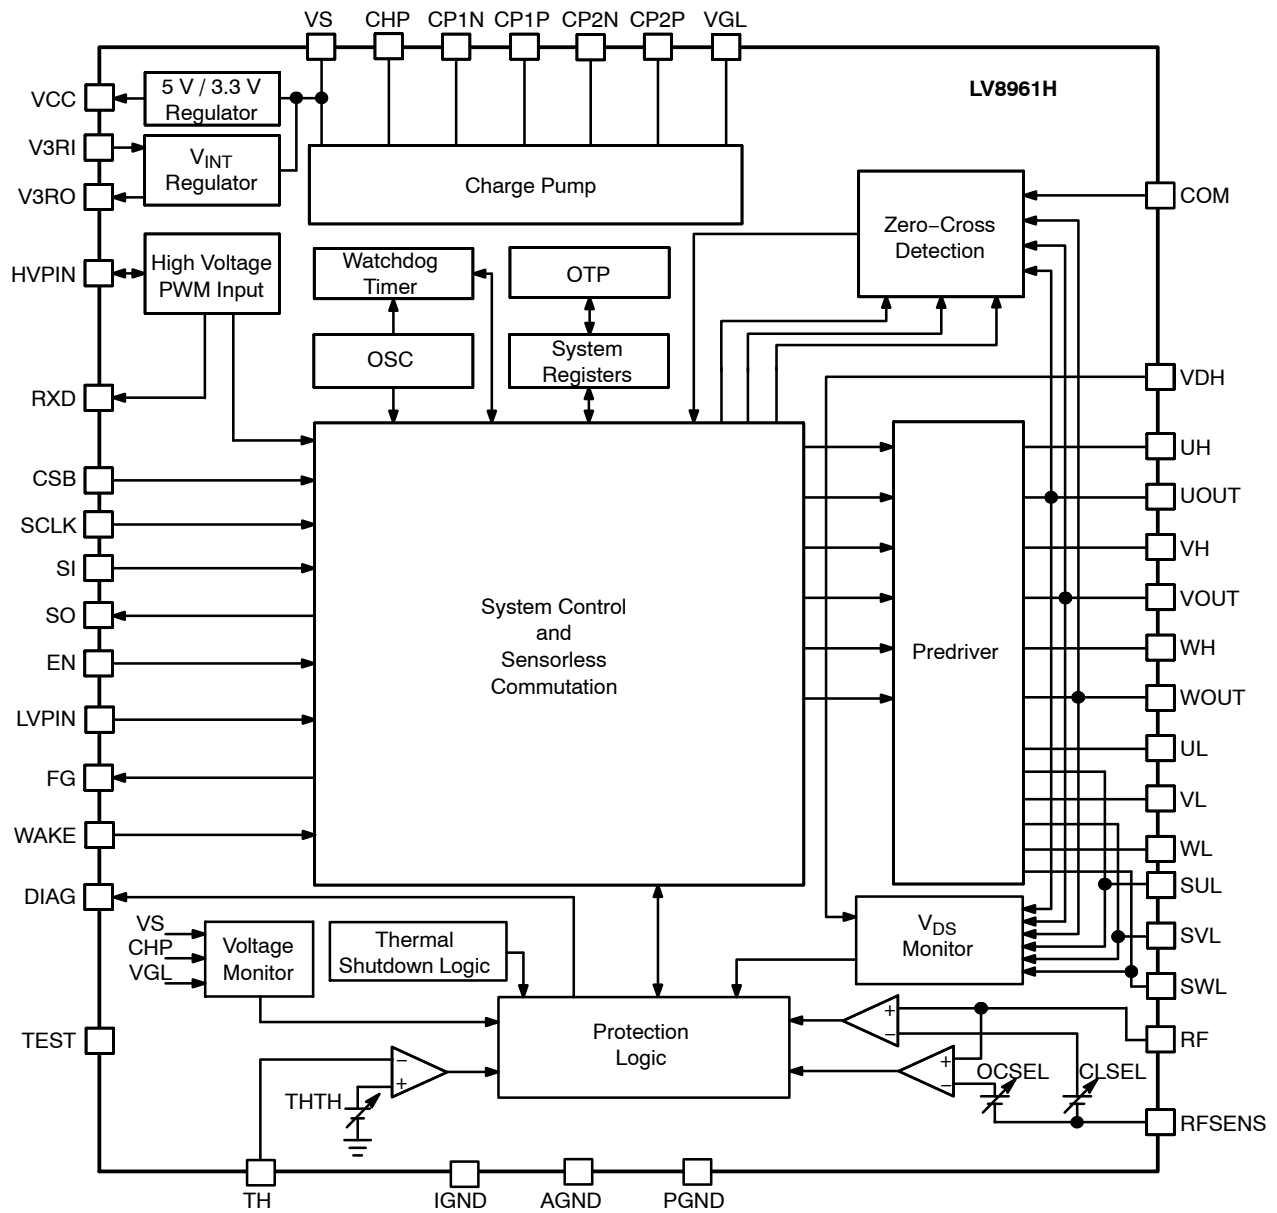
VS CHP CP1N CP1P CP2N CP2P VGL

LV8961H

VCC
5 V / 3.3 V Regulator

V3RI
$V_{INT}$ Regulator
V3RO

Charge Pump

COM
Zero−Cross Detection

HVPIN
High Voltage PWM Input

Watchdog Timer
OTP

OSC
System Registers

RXD
VDH

CSB
SCLK
SI
SO
EN
LVPIN
FG
WAKE
DIAG

System Control and Sensorless Commutation

Predriver

UH
UOUT
VH
VOUT
WH
WOUT
UL
VL
WL
SUL
SVL
SWL

$V_{DS}$ Monitor

VS
CHP
VGL
Voltage Monitor

Thermal Shutdown Logic

TEST

Protection Logic

RF
+
−
+
−
OCSEL
CLSEL
RFSENS

−
+
THTH

TH IGND AGND PGND